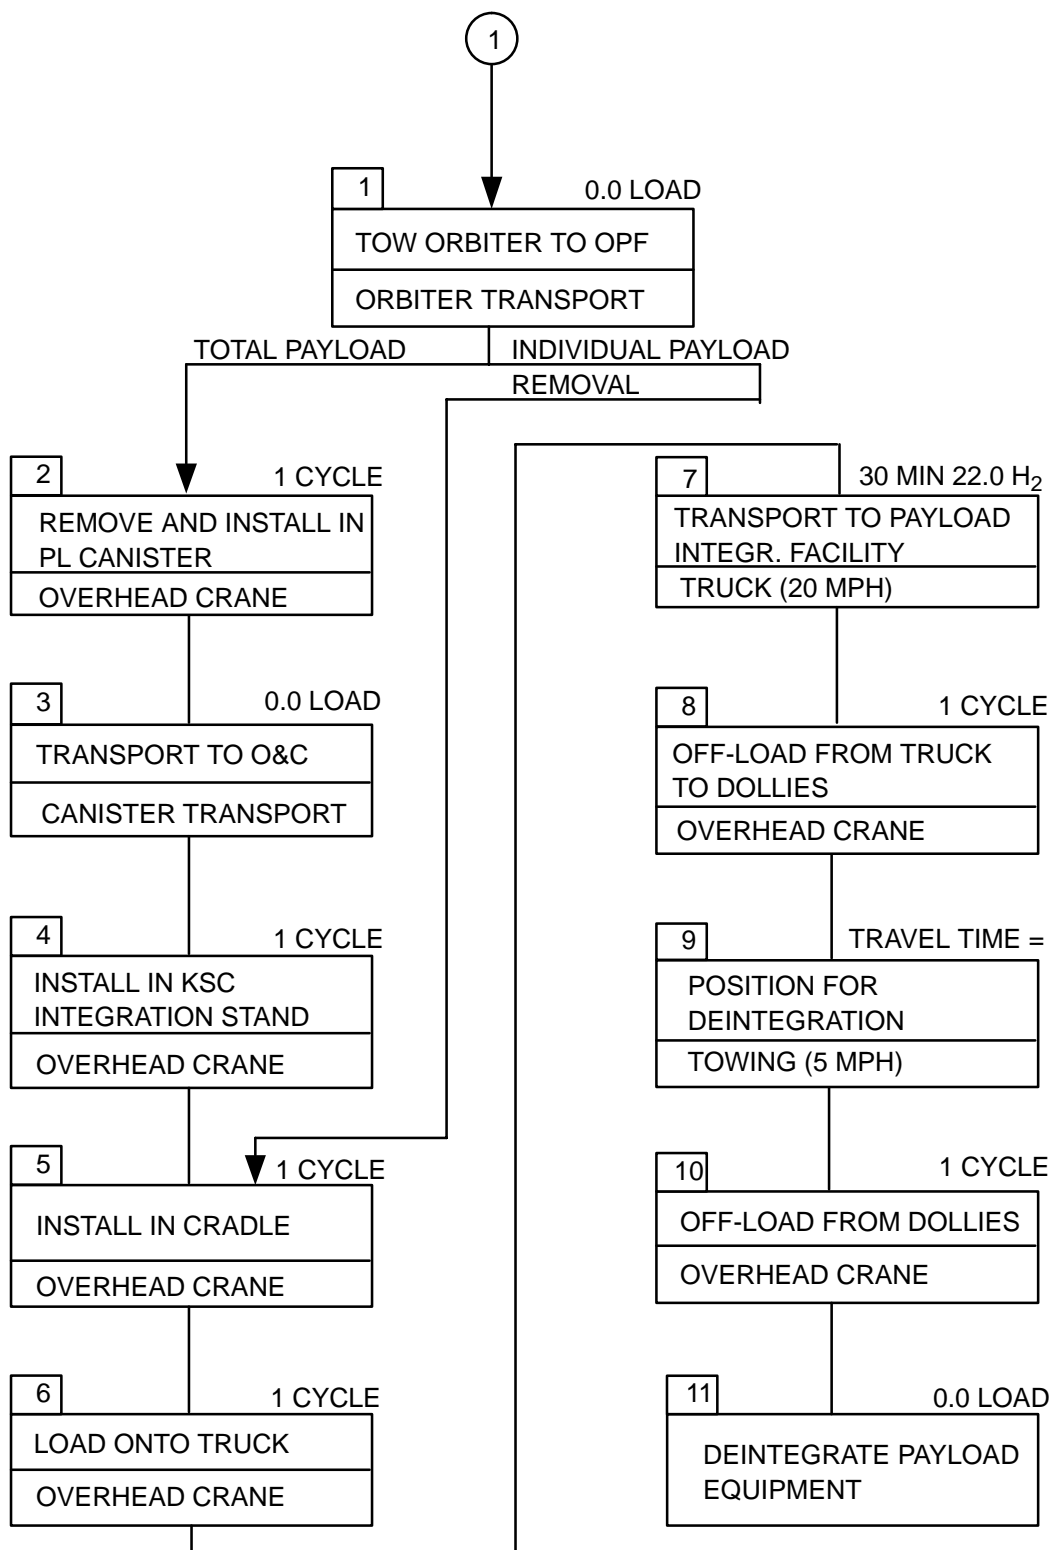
1

1
0.0 LOAD
TOW ORBITER TO OPF
ORBITER TRANSPORT

TOTAL PAYLOAD
INDIVIDUAL PAYLOAD REMOVAL

2
1 CYCLE
REMOVE AND INSTALL IN PL CANISTER
OVERHEAD CRANE

3
0.0 LOAD
TRANSPORT TO O&C
CANISTER TRANSPORT

4
1 CYCLE
INSTALL IN KSC INTEGRATION STAND
OVERHEAD CRANE

5
1 CYCLE
INSTALL IN CRADLE
OVERHEAD CRANE

6
1 CYCLE
LOAD ONTO TRUCK
OVERHEAD CRANE

7
30 MIN 22.0 $H_2$
TRANSPORT TO PAYLOAD INTEGR. FACILITY
TRUCK (20 MPH)

8
1 CYCLE
OFF-LOAD FROM TRUCK TO DOLLIES
OVERHEAD CRANE

9
TRAVEL TIME =
POSITION FOR DEINTEGRATION
TOWING (5 MPH)

10
1 CYCLE
OFF-LOAD FROM DOLLIES
OVERHEAD CRANE

11
0.0 LOAD
DEINTEGRATE PAYLOAD EQUIPMENT